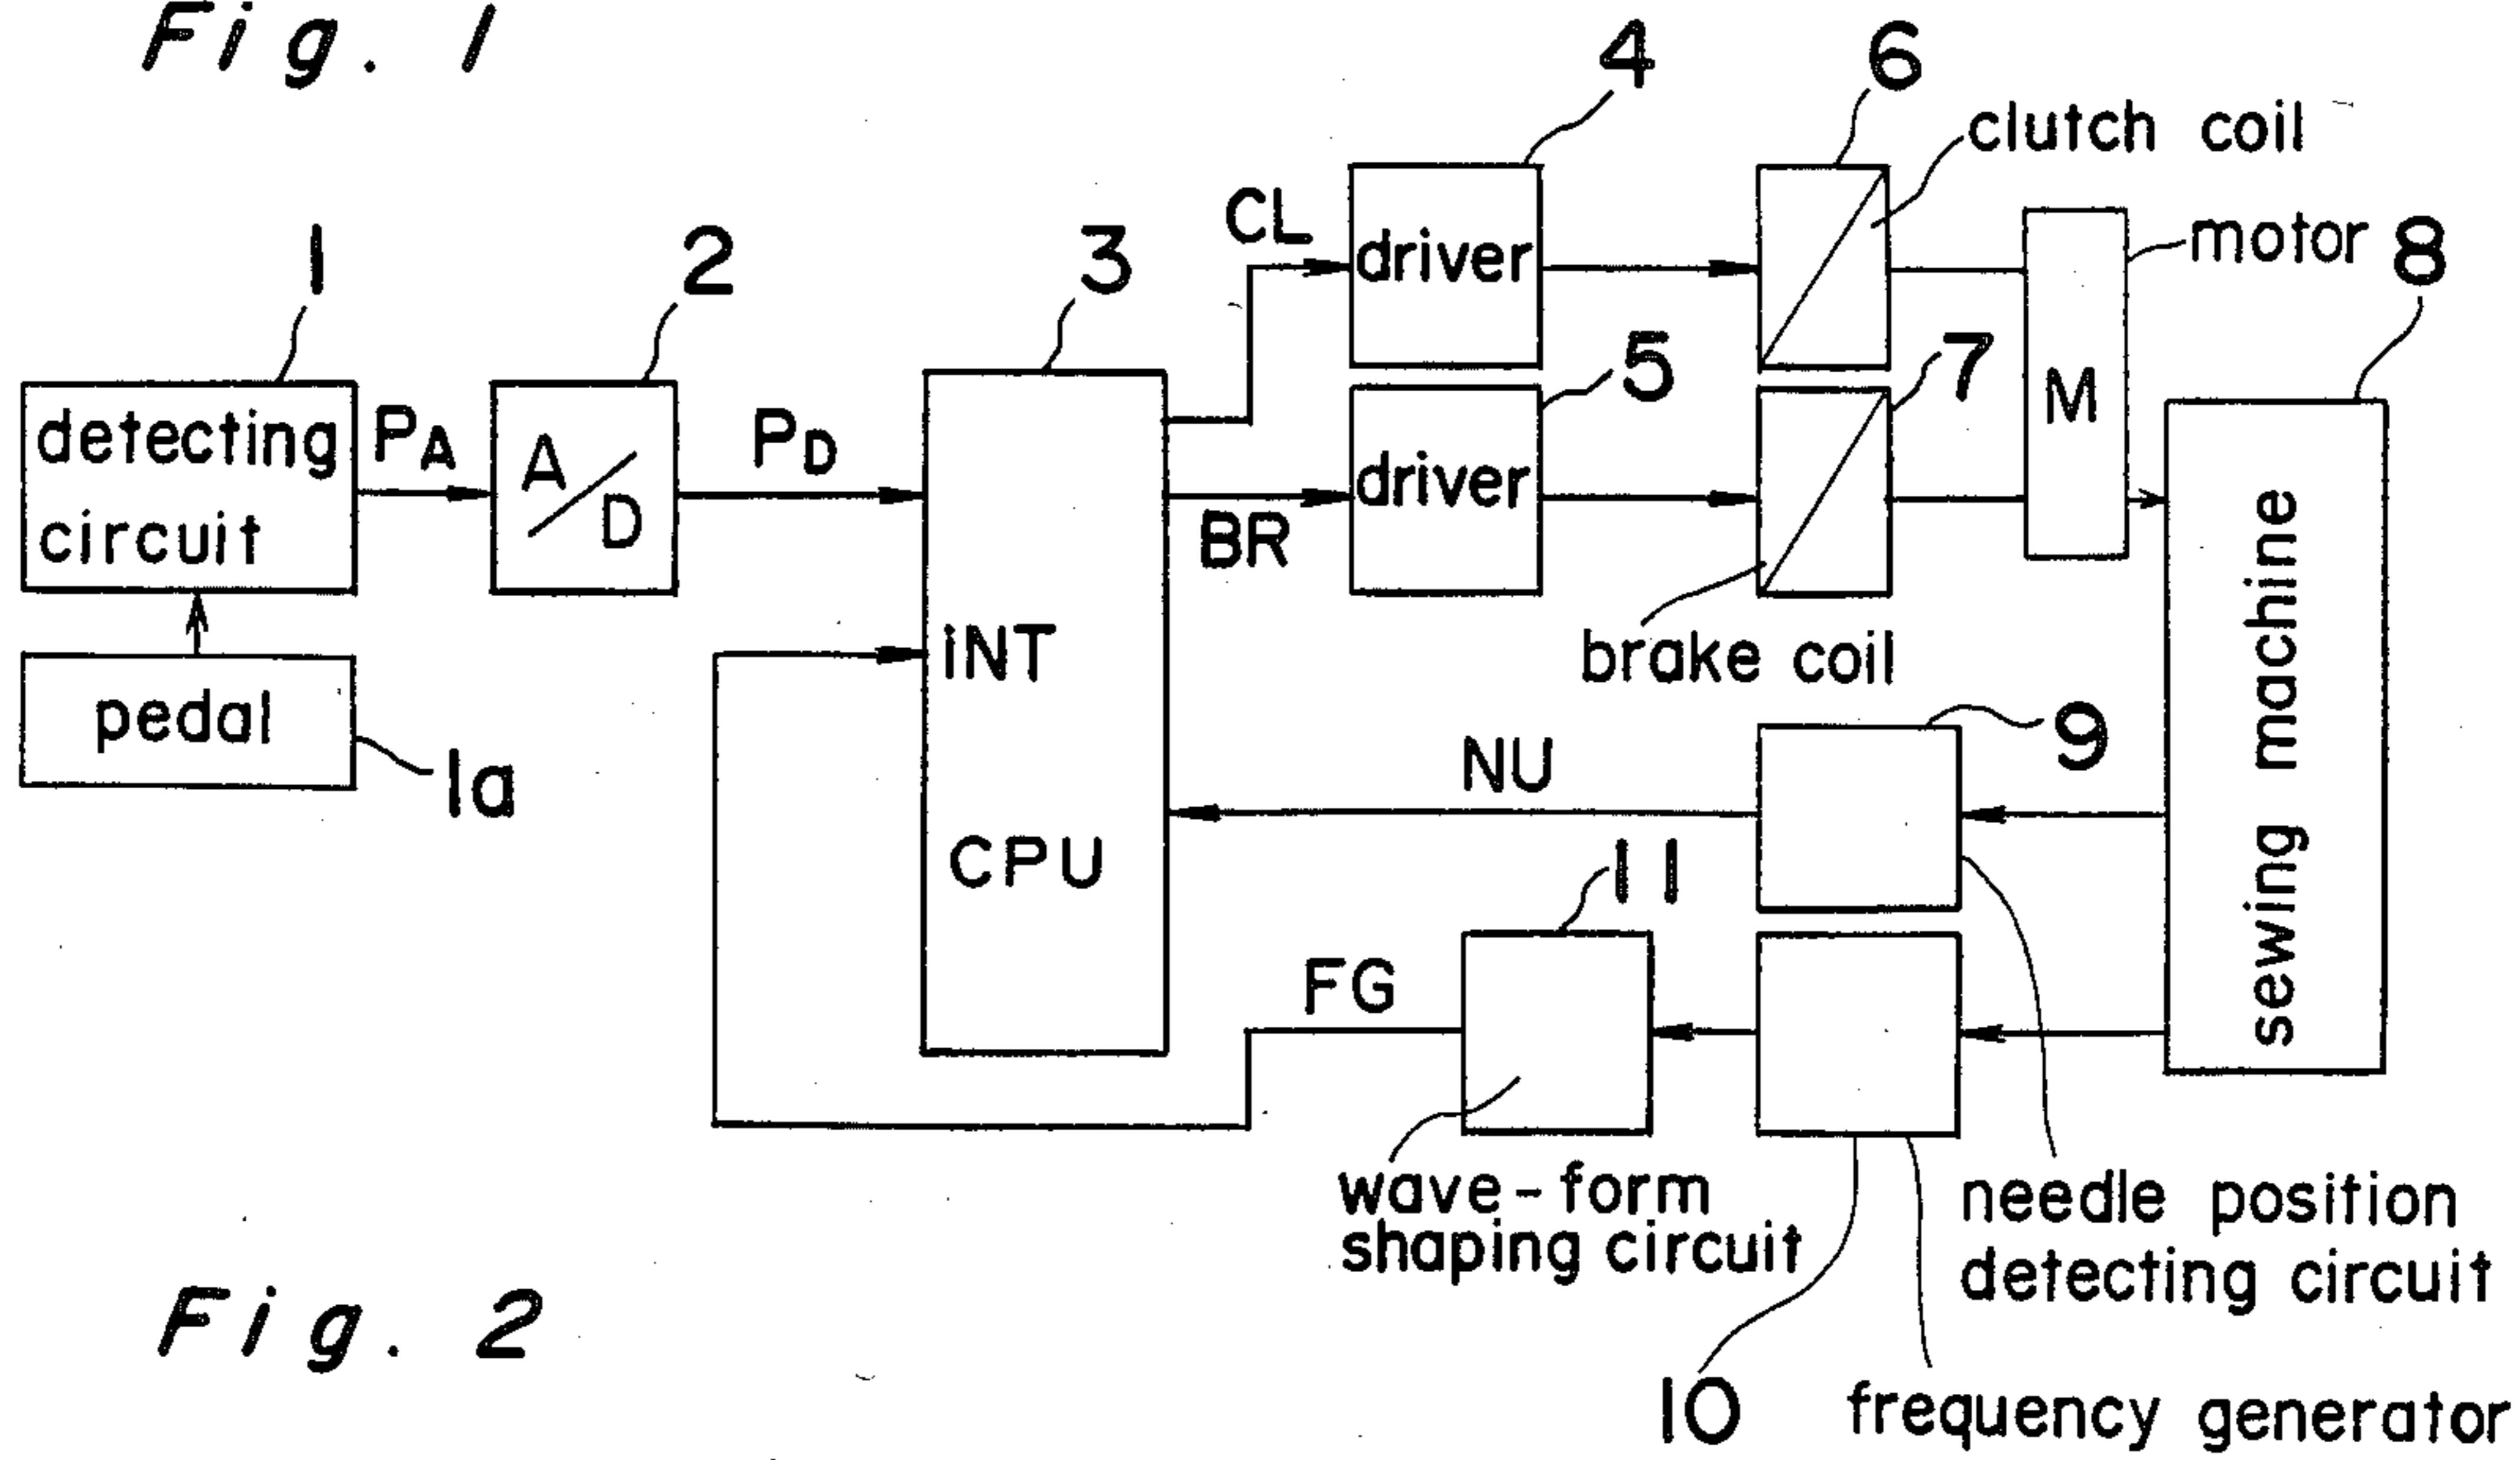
Fig. 1

4 6 clutch coil

CL driver

motor 8

1 2 3

5 7

M

detecting circuit $P_A$ A/D $P_D$

driver

BR

brake coil

INT

pedal

1a

9

NU

sewing machine

CPU

11

FG

wave-form shaping circuit

needle position detecting circuit

Fig. 2

10 frequency generator